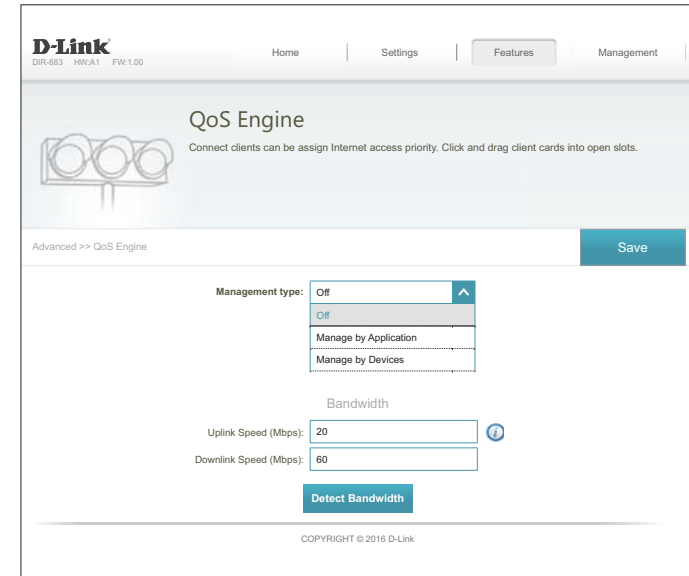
D-Link
DIR-883 HW:A1 FW:1.00

Home | Settings | Features | Management

QoS Engine

Connect clients can be assign Internet access priority. Click and drag client cards into open slots.

Advanced >> QoS Engine

Save

Management type: Off

Off
Manage by Application
Manage by Devices

Bandwidth

Uplink Speed (Mbps): 20

Downlink Speed (Mbps): 60

Detect Bandwidth

COPYRIGHT © 2016 D-Link